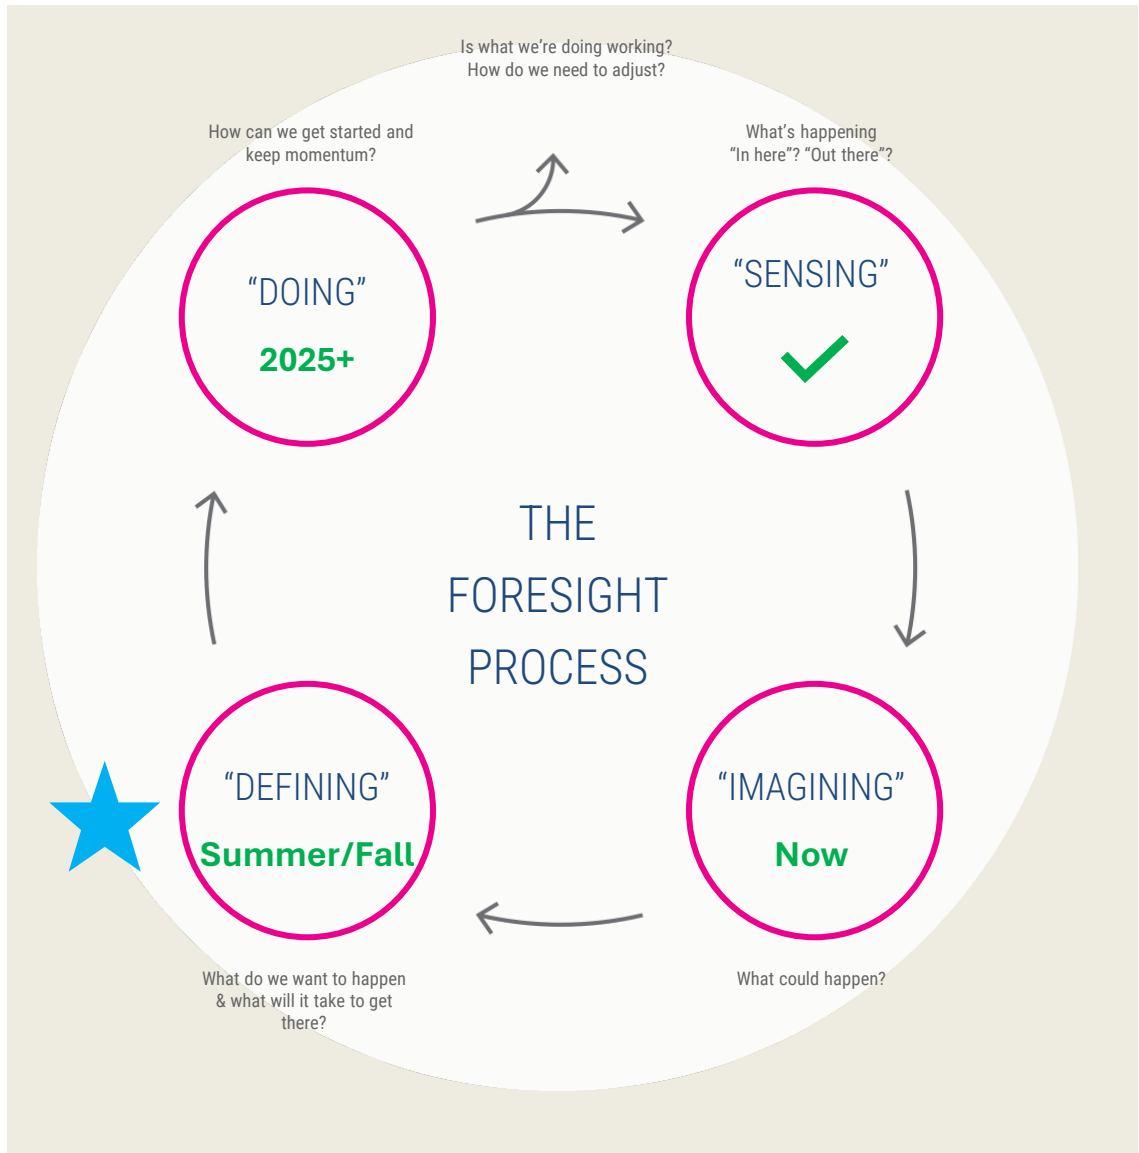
Is what we're doing working? How do we need to adjust?

How can we get started and keep momentum?

What's happening "In here"? "Out there"?

"DOING"
2025+

"SENSING"

THE FORESIGHT PROCESS

"DEFINING"
Summer/Fall

"IMAGINING"
Now

What do we want to happen & what will it take to get there?

What could happen?